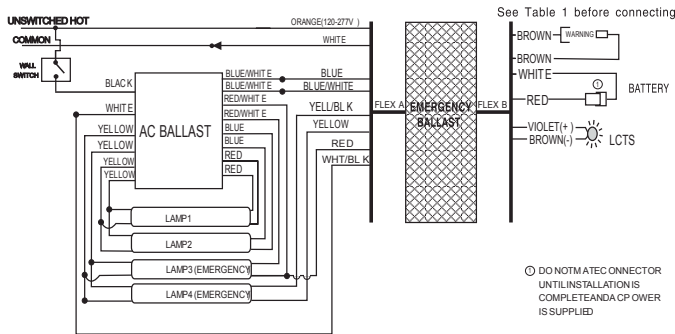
See Table 1 before connecting

UNSWITCHED HOT
COMMON
WALL SWITCH

ORANGE(120-277V )
WHITE

BLACK
WHITE
YELLOW
YELLOW
YELLOW
YELLOW

AC BALLAST

BLUE/WHITE
BLUE/WHITE
RED/WHITE
RED/WHITE
BLUE
BLUE
RED
RED

BLUE
BLUE/WHITE
YELL/BLK
YELLOW
RED
WHT/BLK

FLEX A
EMERGENCY BALLAST
FLEX B

BROWN
WARNING
BROWN
WHITE
RED
BATTERY
VIOLET(+)
BROWN(-)
LCTS

LAMP1
LAMP2
LAMP3 (EMERGENCY)
LAMP4 (EMERGENCY)

① DO NOT MATE CONNECTOR UNTIL INSTALLATION IS COMPLETE AND AC POWER IS SUPPLIED